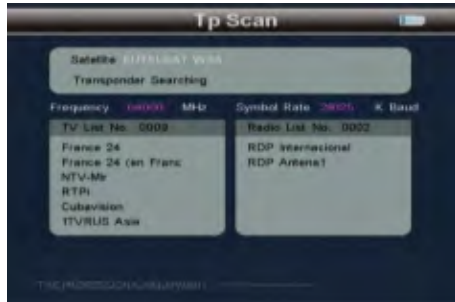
Tp Scan

Satellite EUTELSAT W3A

Transponder Searching

Frequency 04000 MHz

Symbol Rate 28025 K Baud

TV List No. 0009

France 24

France 24 (en Franc

NTV-Mir

RTPi

Cubavision

1TVRUS Asia

Radio List No. 0002

RDP Internacional

RDP Antena1

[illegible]